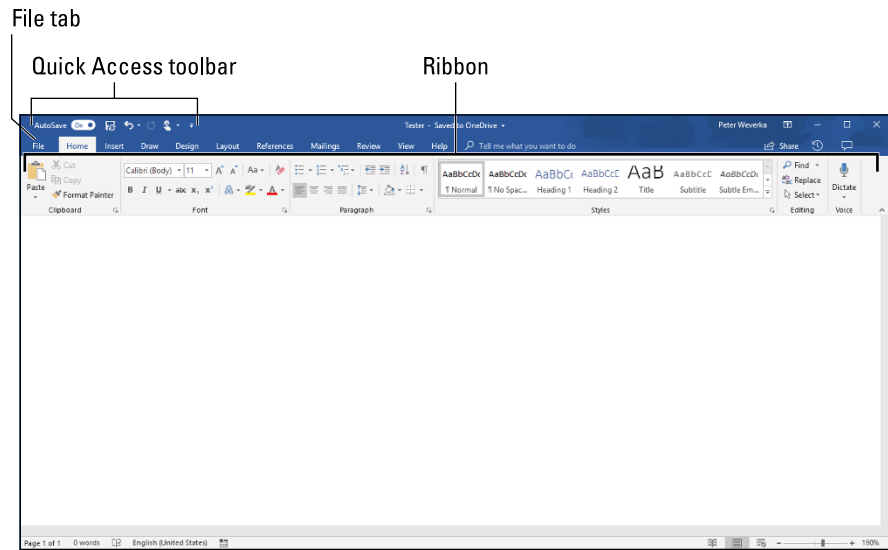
File tab

Quick Access toolbar

Ribbon

AutoSave On

Tester - Saved to OneDrive

Peter Weverka

File Home Insert Draw Design Layout References Mailings Review View Help

Tell me what you want to do

Share

Paste

Cut

Copy

Format Painter

Clipboard

Calibri (Body) 11

B I U abc $x_2$ $x^2$

Font

Paragraph

AaBbCcDc ¶ Normal

AaBbCcDc ¶ No Spac...

AaBbCc Heading 1

AaBbCcC Heading 2

AaB Title

AaBbCcC Subtitle

AaBbCcDc Subtle Em...

Styles

Find

Replace

Select

Editing

Dictate

Voice

Page 1 of 1 0 words English (United States)

190%